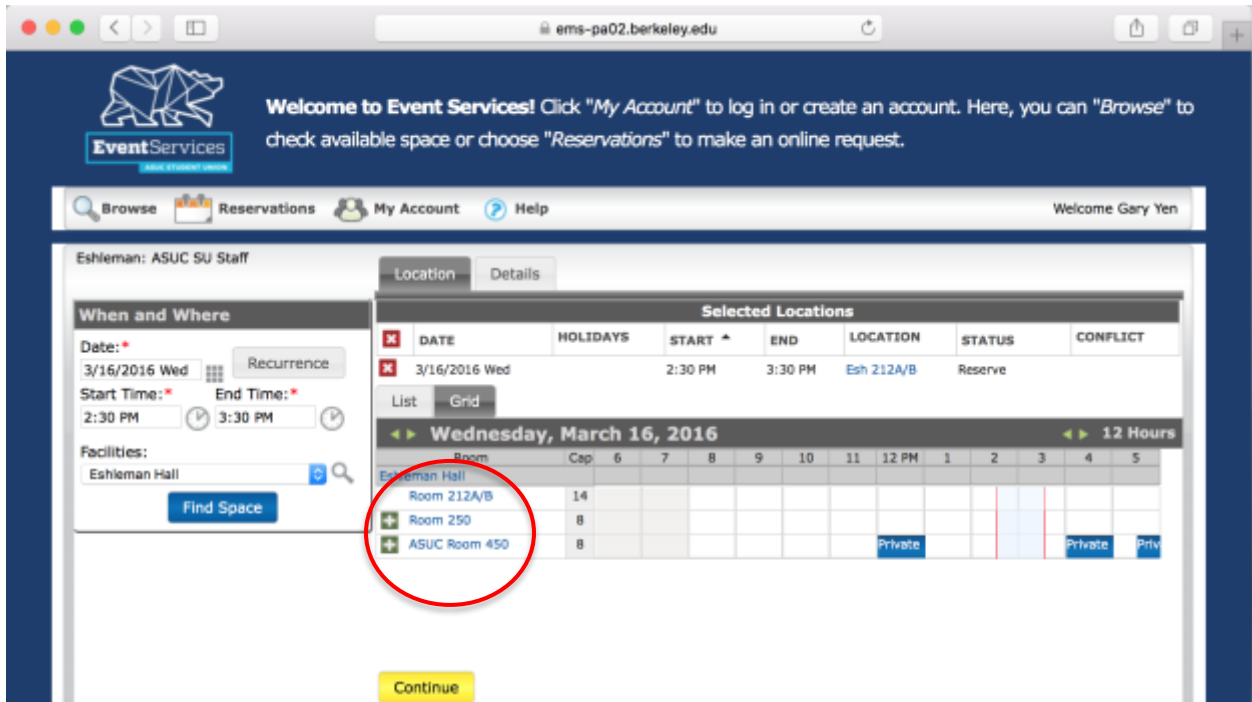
ems-pa02.berkeley.edu

EventServices
ASUC STUDENT UNION

**Welcome to Event Services!** Click "*My Account*" to log in or create an account. Here, you can "*Browse*" to check available space or choose "*Reservations*" to make an online request.

Browse Reservations My Account Help Welcome Gary Yen

Eshleman: ASUC SU Staff

When and Where
Date:*
3/16/2016 Wed
Recurrence
Start Time:* End Time:*
2:30 PM 3:30 PM
Facilities:
Eshleman Hall
Find Space

Location Details

Selected Locations

| | DATE | HOLIDAYS | START | END | LOCATION | STATUS | CONFLICT |
|---|---|---|---|---|---|---|---|
| | 3/16/2016 Wed | | 2:30 PM | 3:30 PM | Esh 212A/B | Reserve | |

List Grid

Wednesday, March 16, 2016 12 Hours

| Room | Cap | 6 | 7 | 8 | 9 | 10 | 11 | 12 PM | 1 | 2 | 3 | 4 | 5 |
|---|---|---|---|---|---|---|---|---|---|---|---|---|---|
| Eshleman Hall | | | | | | | | | | | | | |
| Room 212A/B | 14 | | | | | | | | | | | | |
| Room 250 | 8 | | | | | | | | | | | | |
| ASUC Room 450 | 8 | | | | | | | Private | | | | Private | Priv |

Continue